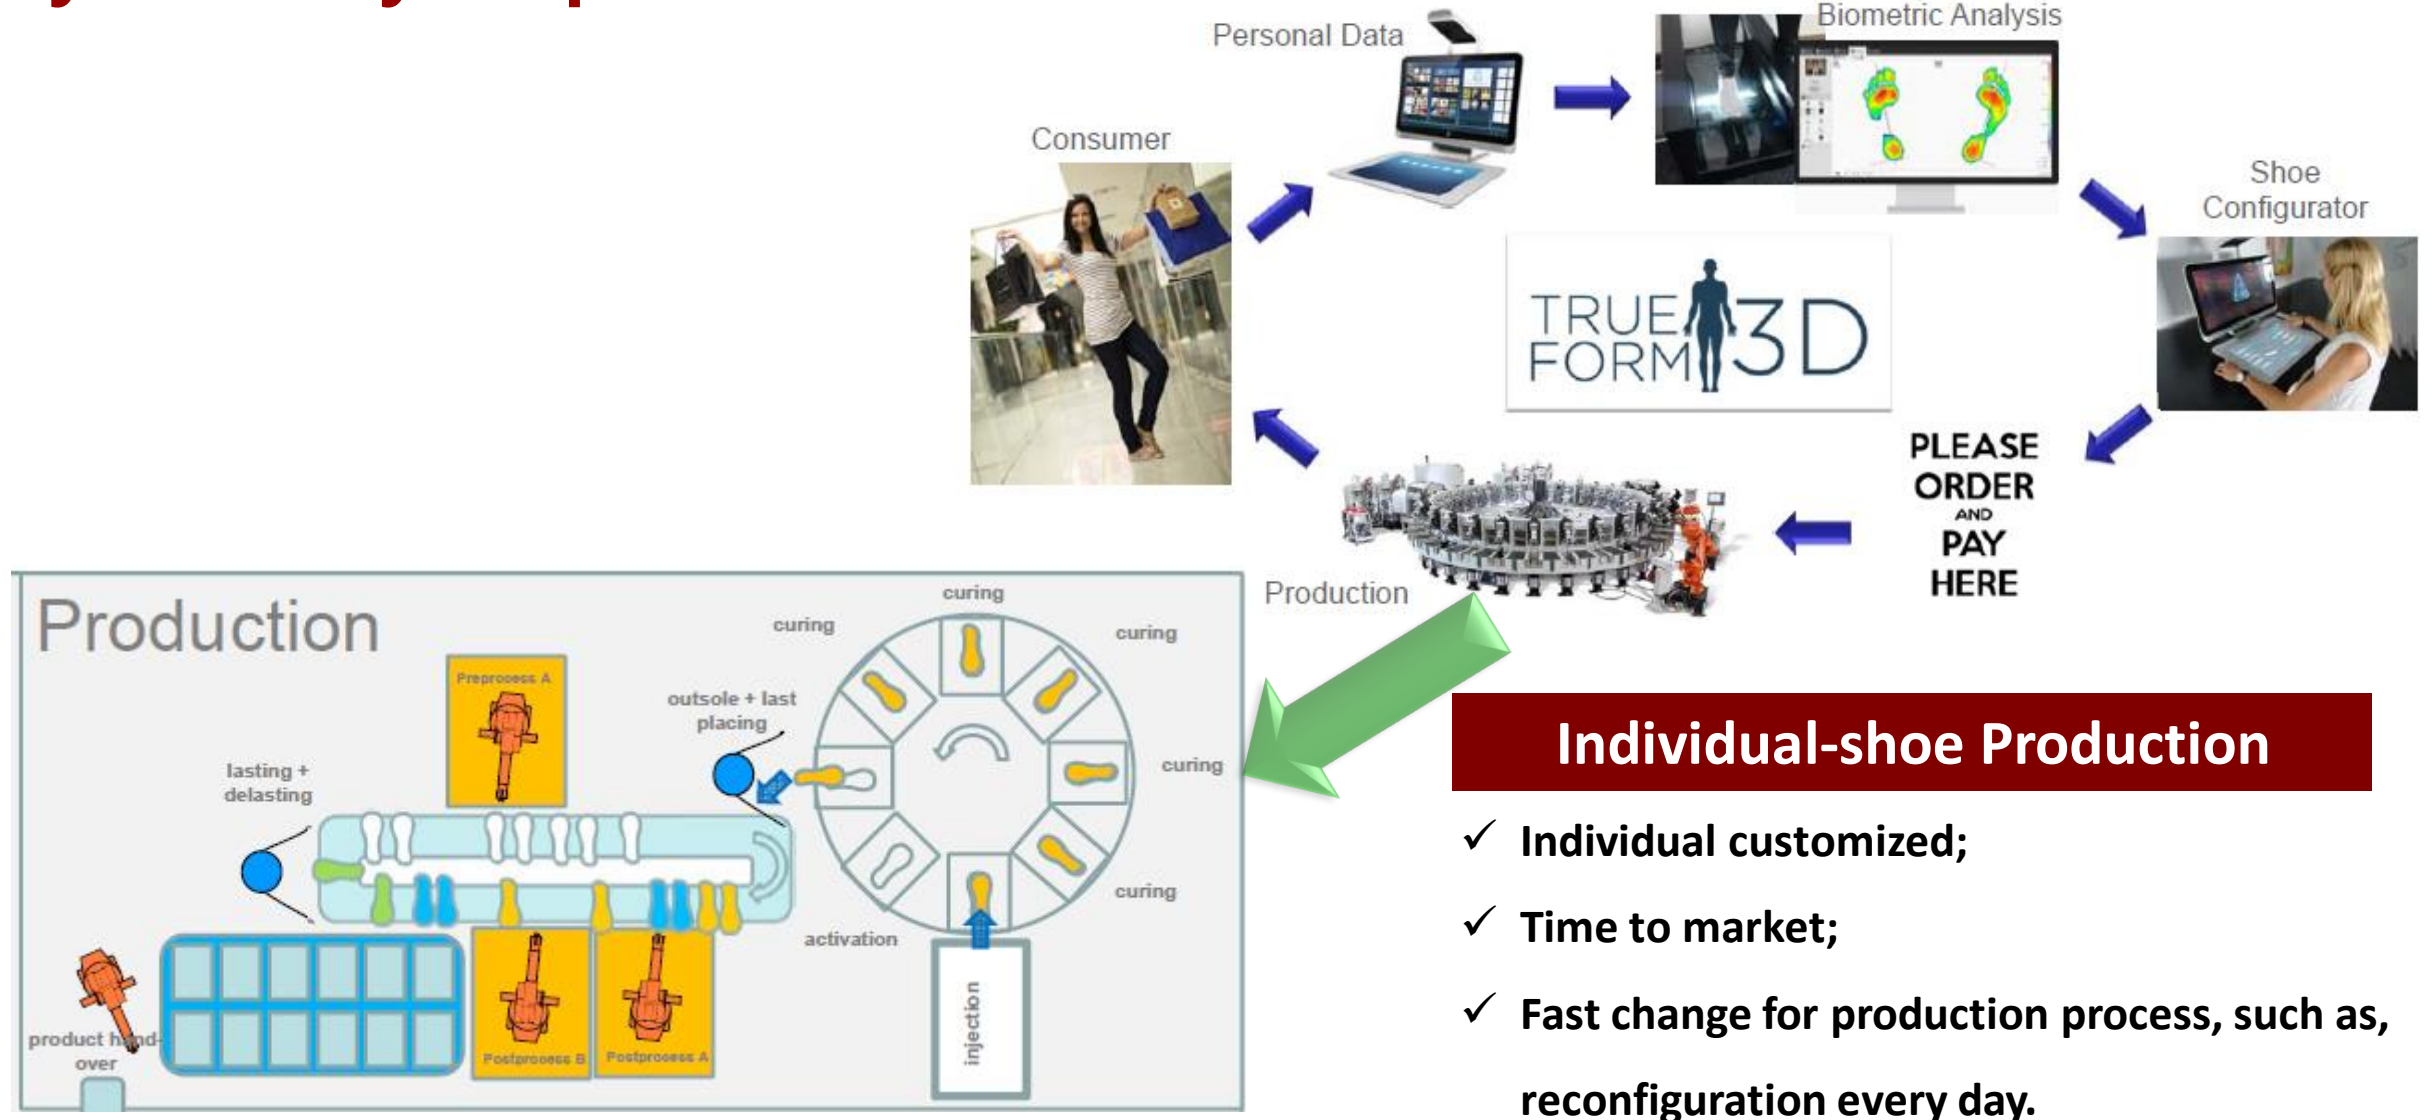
Personal Data

Biometric Analysis

Consumer

Shoe Configurator

TRUE FORM 3D

PLEASE ORDER AND PAY HERE

Production

Production

Preprocess A

curing

curing

curing

outsole + last placing

curing

lasting + delasting

curing

activation

product hand-over

Postprocess B

Postprocess A

injection

Individual-shoe Production

✓ Individual customized;

✓ Time to market;

✓ Fast change for production process, such as, reconfiguration every day.